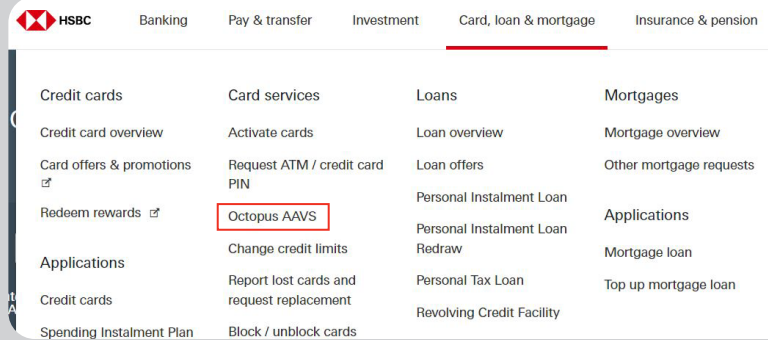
HSBC Banking Pay & transfer Investment Card, loan & mortgage Insurance & pension

Credit cards
Credit card overview
Card offers & promotions
Redeem rewards

Applications
Credit cards
Spending Instalment Plan

Card services
Activate cards
Request ATM / credit card PIN
Octopus AAVS
Change credit limits
Report lost cards and request replacement
Block / unblock cards

Loans
Loan overview
Loan offers
Personal Instalment Loan
Personal Instalment Loan Redraw
Personal Tax Loan
Revolving Credit Facility

Mortgages
Mortgage overview
Other mortgage requests

Applications
Mortgage loan
Top up mortgage loan